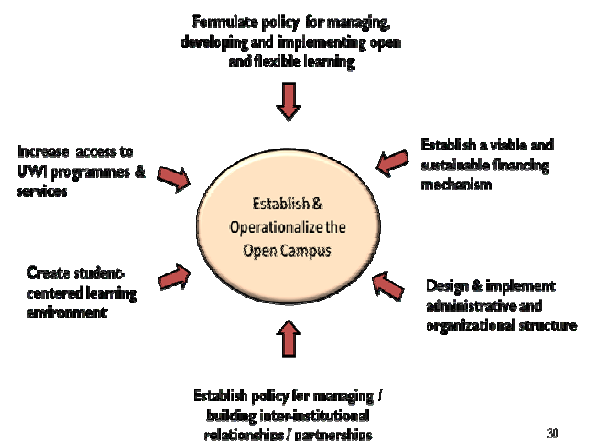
Formulate policy for managing, developing and implementing open and flexible learning

Increase access to UWI programmes & services

Establish a viable and sustainable financing mechanism

Establish & Operationalize the Open Campus

Create student-centered learning environment

Design & implement administrative and organizational structure

Establish policy for managing / building inter-institutional relationships / partnerships

30